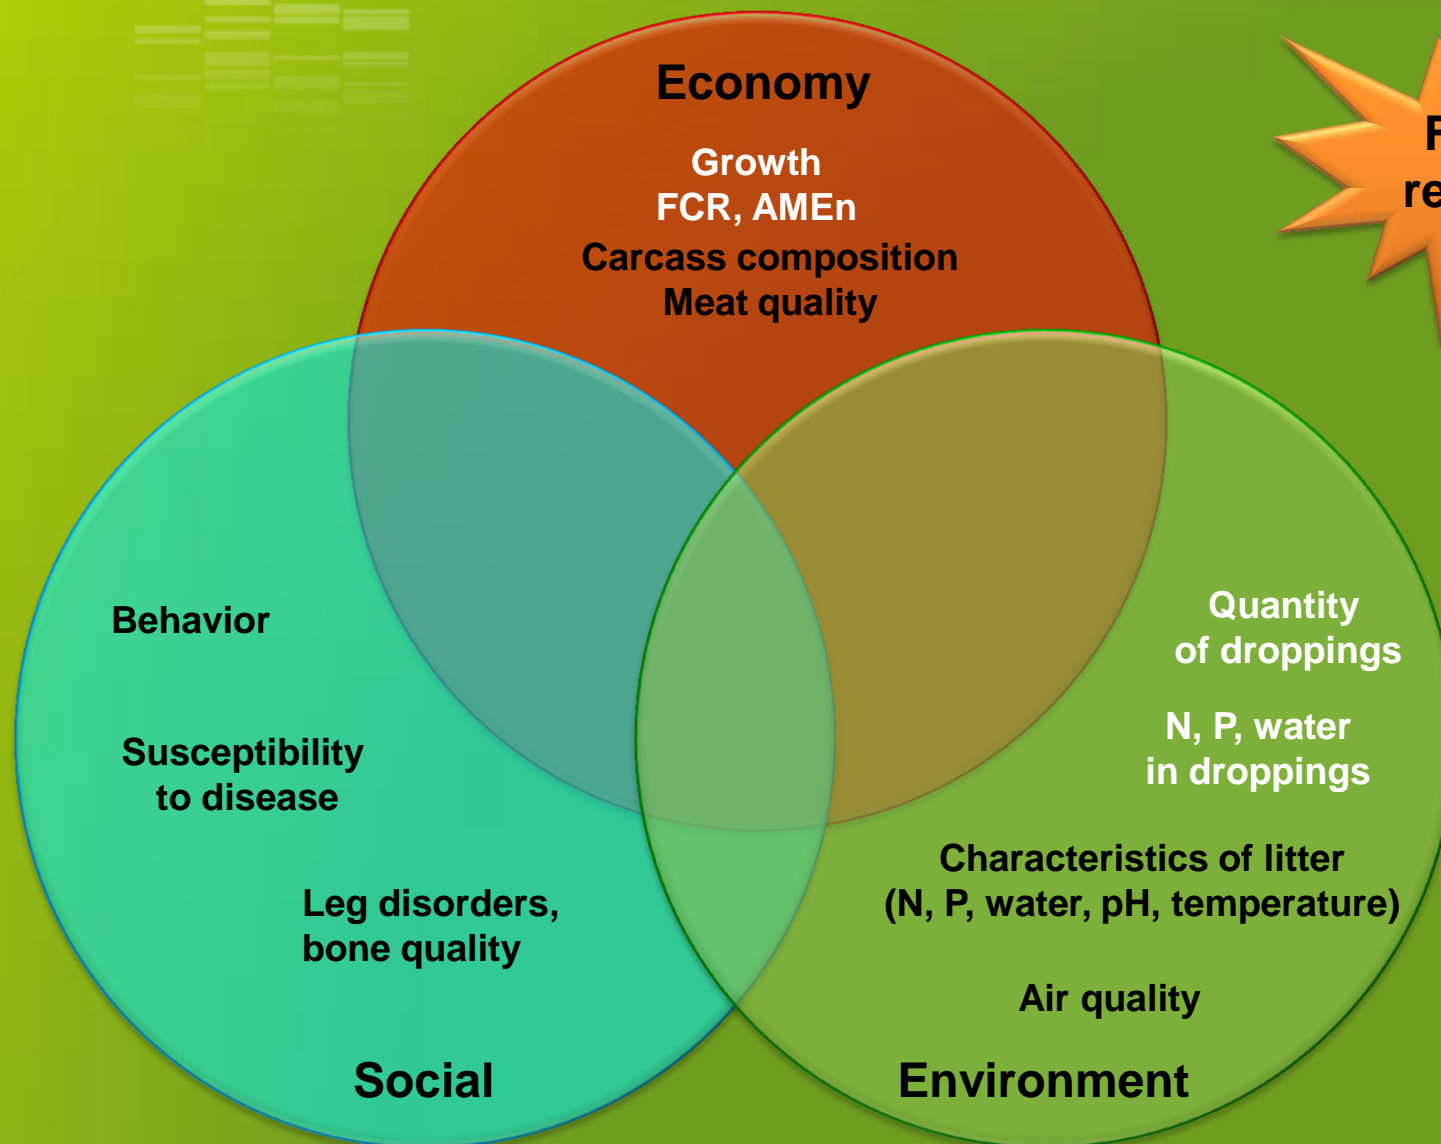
Economy

Growth
FCR, AMEn
Carcass composition
Meat quality

F
re

Behavior

Susceptibility
to disease

Leg disorders,
bone quality

Social

Quantity
of droppings

N, P, water
in droppings

Characteristics of litter
(N, P, water, pH, temperature)

Air quality

Environment